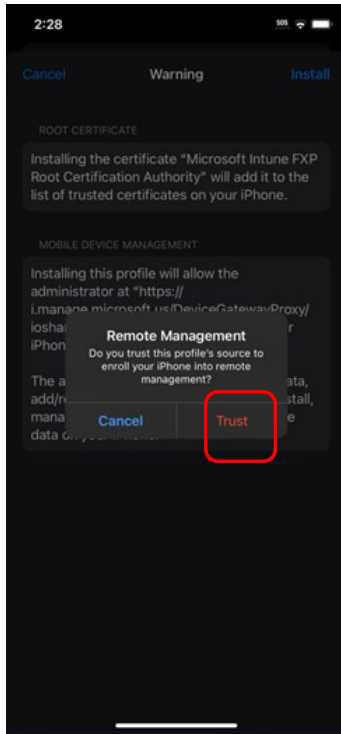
2:28

SOS

Cancel Warning Install

ROOT CERTIFICATE

Installing the certificate “Microsoft Intune FXP Root Certification Authority” will add it to the list of trusted certificates on your iPhone.

MOBILE DEVICE MANAGEMENT

Installing this profile will allow the administrator at “https:// i.manage.microsoft.us/DeviceGatewayProxy/ iosha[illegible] r iPhon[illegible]

The a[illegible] ata, add/r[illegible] stall, mana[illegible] e data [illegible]

Remote Management
Do you trust this profile's source to enroll your iPhone into remote management?

Cancel Trust